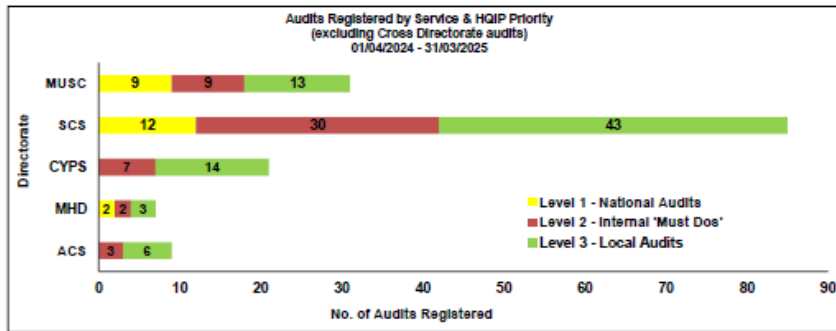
Audits Registered by Service & HQIP Priority
(excluding Cross Directorate audits)
01/04/2024 - 31/03/2025

Directorate

MUSC 9 9 13

SCS 12 30 43

CYPS 7 14

MHD 2 2 3

ACS 3 6

Level 1 - National Audits
Level 2 - Internal 'Must Dos'
Level 3 - Local Audits

0 10 20 30 40 50 60 70 80 90

No. of Audits Registered